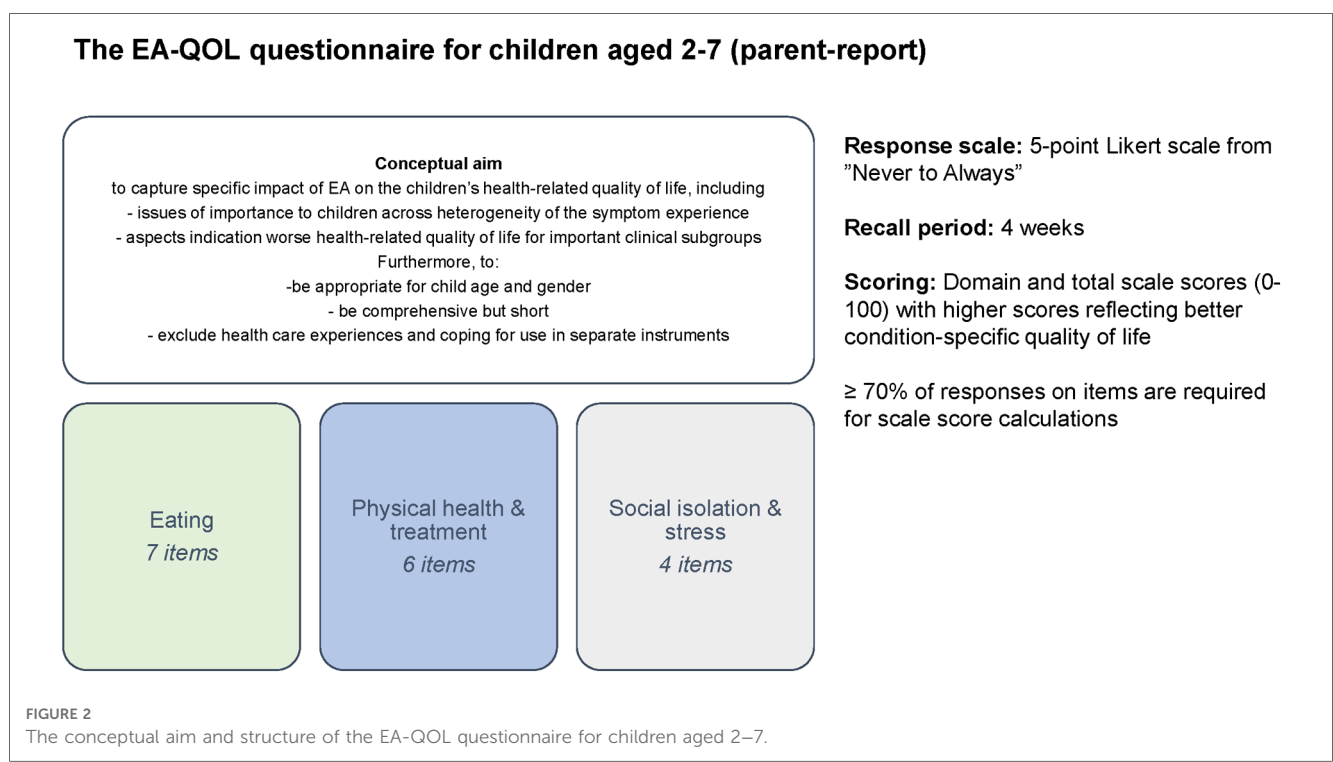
The EA-QOL questionnaire for children aged 2-7 (parent-report)

Conceptual aim
to capture specific impact of EA on the children's health-related quality of life, including
- issues of importance to children across heterogeneity of the symptom experience
- aspects indication worse health-related quality of life for important clinical subgroups
Furthermore, to:
-be appropriate for child age and gender
- be comprehensive but short
- exclude health care experiences and coping for use in separate instruments

Eating
7 items

Physical health & treatment
6 items

Social isolation & stress
4 items

Response scale: 5-point Likert scale from "Never to Always"

Recall period: 4 weeks

Scoring: Domain and total scale scores (0-100) with higher scores reflecting better condition-specific quality of life

≥ 70% of responses on items are required for scale score calculations

FIGURE 2
The conceptual aim and structure of the EA-QOL questionnaire for children aged 2–7.